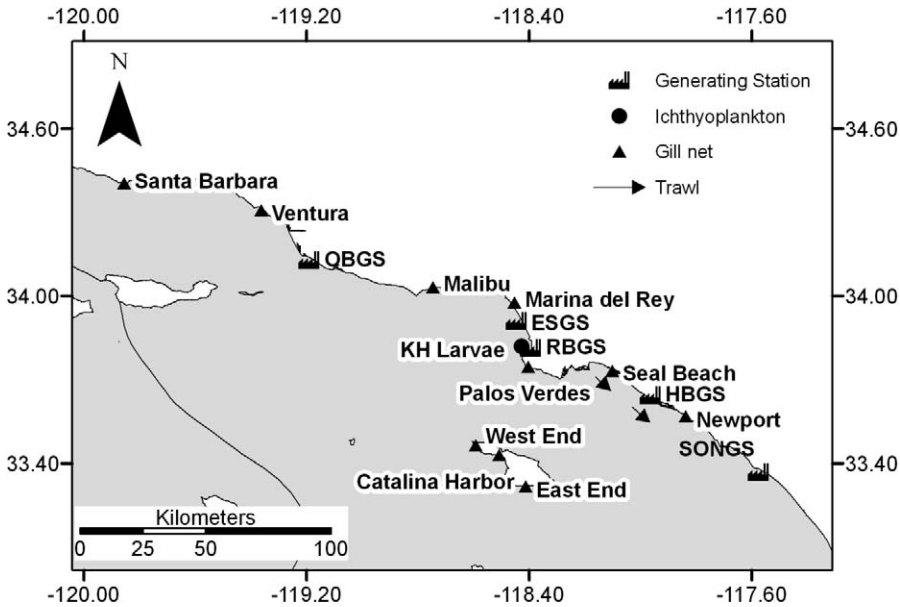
-120.00 -119.20 -118.40 -117.60

N

Generating Station
Ichthyoplankton
Gill net
Trawl

34.60 34.60

Santa Barbara
Ventura
OBGS
Malibu

34.00 34.00

Marina del Rey
ESGS
KH Larvae
RBGS
Seal Beach
Palos Verdes
HBGS
Newport
SONGS
West End

33.40 33.40

Catalina Harbor
East End

Kilometers
0 25 50 100

-120.00 -119.20 -118.40 -117.60